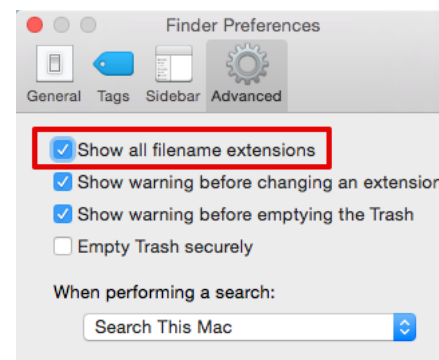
Finder Preferences

General Tags Sidebar Advanced

Show all filename extensions

Show warning before changing an extensio

Show warning before emptying the Trash

Empty Trash securely

When performing a search:

Search This Mac